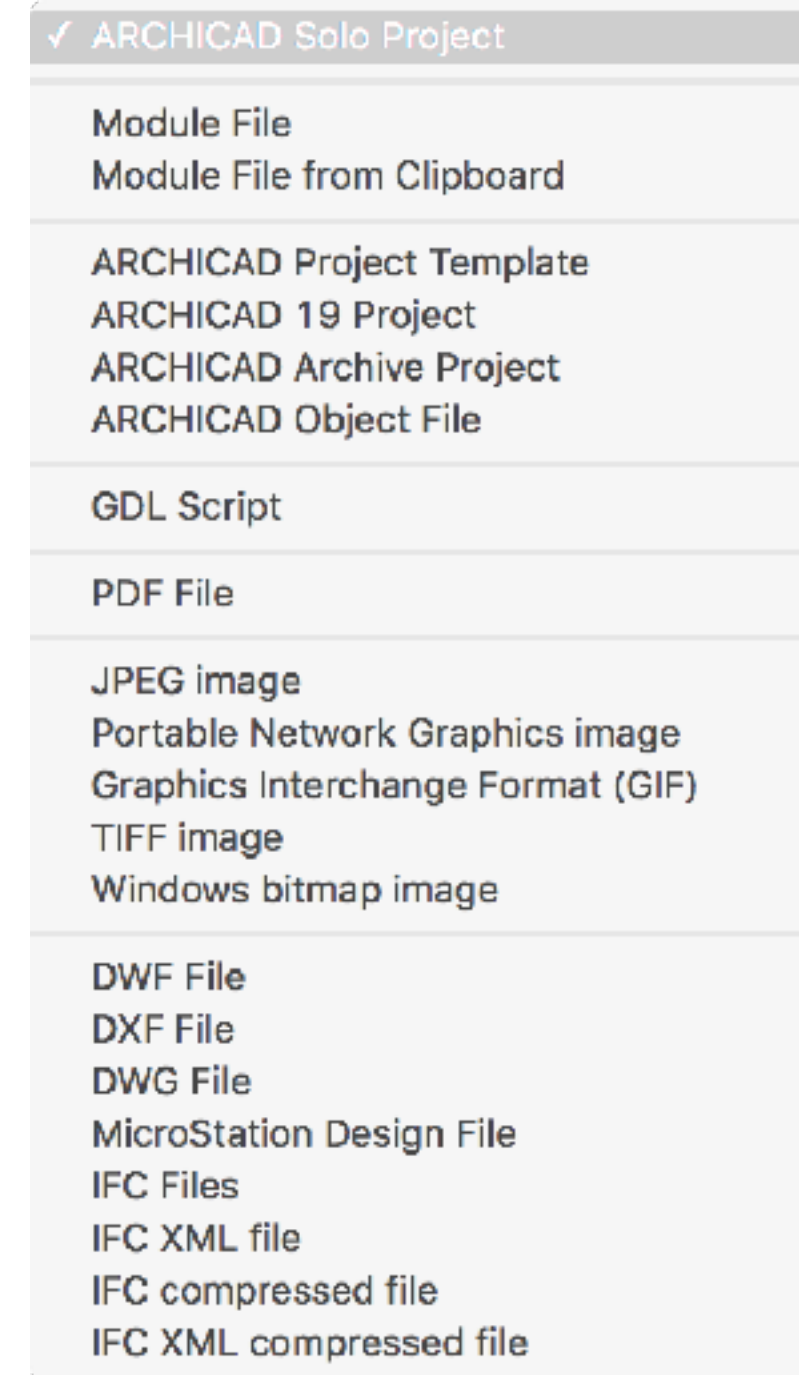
✓ ARCHICAD Solo Project

Module File
Module File from Clipboard

ARCHICAD Project Template
ARCHICAD 19 Project
ARCHICAD Archive Project
ARCHICAD Object File

GDL Script

PDF File

JPEG image
Portable Network Graphics image
Graphics Interchange Format (GIF)
TIFF image
Windows bitmap image

DWF File
DXF File
DWG File
MicroStation Design File
IFC Files
IFC XML file
IFC compressed file
IFC XML compressed file